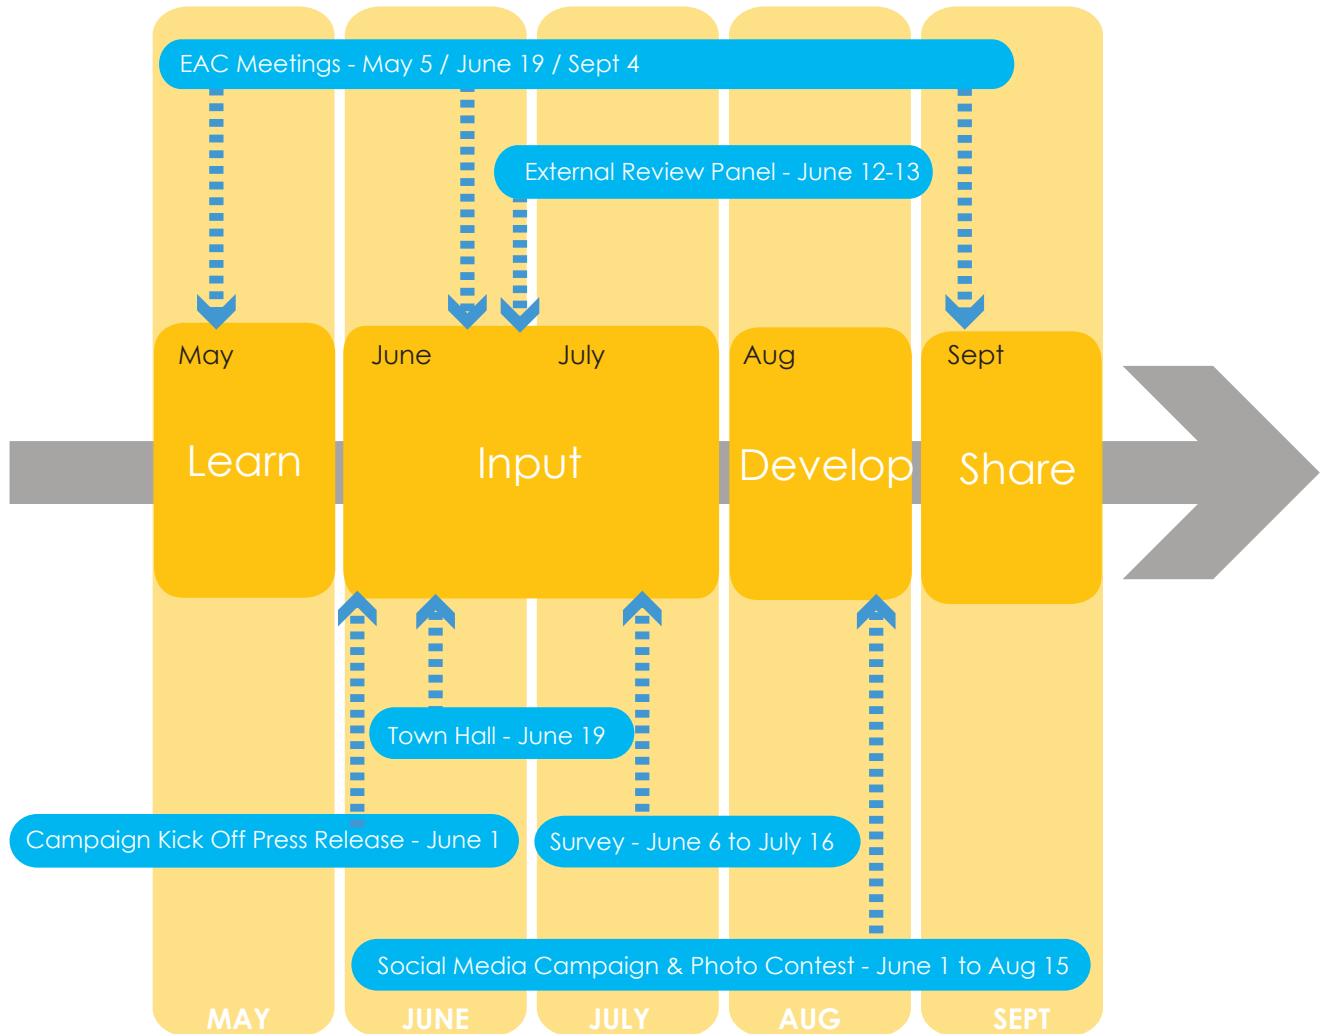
EAC Meetings - May 5 / June 19 / Sept 4

External Review Panel - June 12-13

May

Learn

June

July

Input

Aug

Develop

Sept

Share

Town Hall - June 19

Campaign Kick Off Press Release - June 1

Survey - June 6 to July 16

Social Media Campaign & Photo Contest - June 1 to Aug 15

MAY

JUNE

JULY

AUG

SEPT